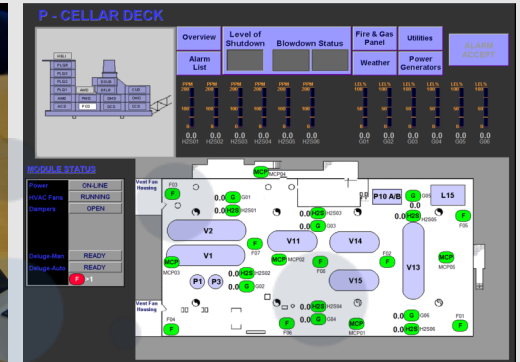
P - CELLAR DECK

Overview
Alarm List
Level of Shutdown
Blowdown Status
Fire & Gas Panel
Weather
Utilities
Power Generators
ALARM ACCEPT

PPM 200 100 0
0.0 H2S01
0.0 H2S02
0.0 H2S03
0.0 H2S04
0.0 H2S05
0.0 H2S06

LEL% 100 50 0
0.0 G01
0.0 G02
0.0 G03
0.0 G04
0.0 G05
0.0 G06

MODULE STATUS
| Power | ON-LINE |
|---|---|
| HVAC Fans | RUNNING |
| Dampers | OPEN |
| Deluge-Man | READY |
| Deluge-Auto | READY |

F >1

Vent Fan Housing
F03
MCP04
0.0 G G01
0.0 H2S H2S01
0.0 H2S H2S03
0.0 G G03
P10 A/B
G G05
L15
H2S H2S06
F F06
V2
V11
V14
F F07
V1
MCP MCP02
F F08
F F02
V13
MCP MCP03
0.0 H2S H2S02
V15
MCP MCP05
P1
P3
0.0 G G02
Vent Fan Housing
F F04
0.0 H2S H2S04
0.0 G G04
F F05
MCP MCP01
0.0 H2S H2S05
F F01